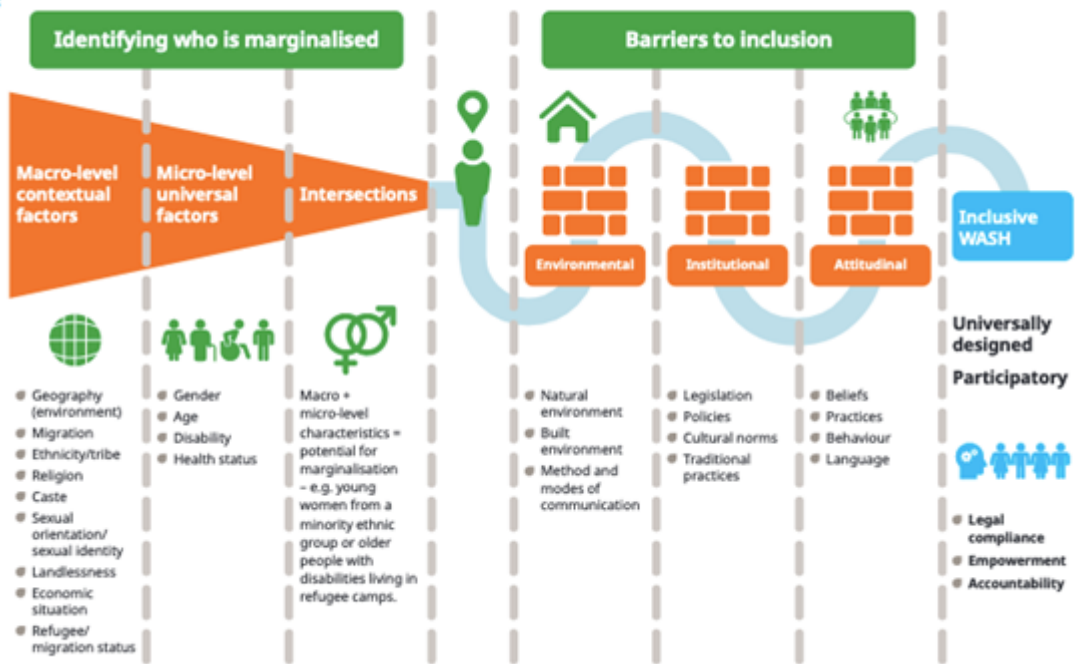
Identifying who is marginalised

Barriers to inclusion

Macro-level contextual factors

Micro-level universal factors

Intersections

Environmental

Institutional

Attitudinal

Inclusive WASH

Universally designed

Participatory

- Geography (environment)
- Migration
- Ethnicity/tribe
- Religion
- Caste
- Sexual orientation/ sexual identity
- Landlessness
- Economic situation
- Refugee/ migration status

- Gender
- Age
- Disability
- Health status

Macro + micro-level characteristics = potential for marginalisation – e.g. young women from a minority ethnic group or older people with disabilities living in refugee camps.

- Natural environment
- Built environment
- Method and modes of communication

- Legislation
- Policies
- Cultural norms
- Traditional practices

- Beliefs
- Practices
- Behaviour
- Language

- Legal compliance
- Empowerment
- Accountability